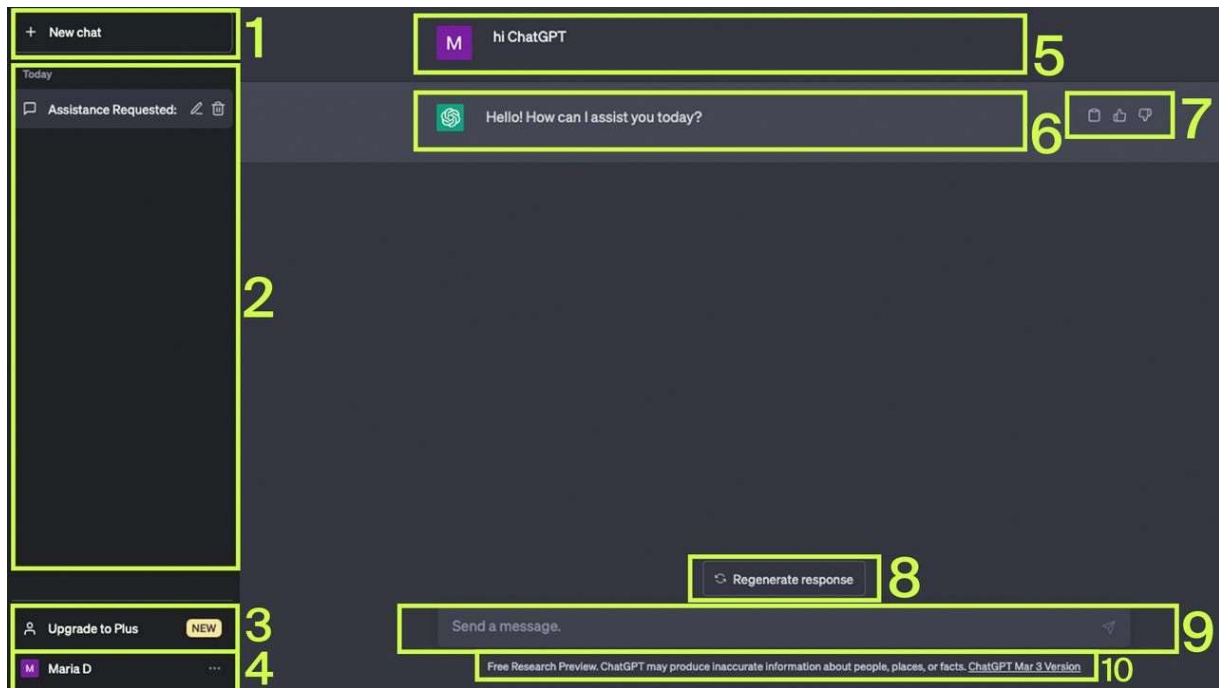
+ New chat

1

Today

Assistance Requested:

2

Upgrade to Plus NEW

3

M Maria D ...

4

M hi ChatGPT

5

Hello! How can I assist you today?

6

7

Regenerate response

8

Send a message.

9

Free Research Preview. ChatGPT may produce inaccurate information about people, places, or facts. ChatGPT Mar 3 Version

10